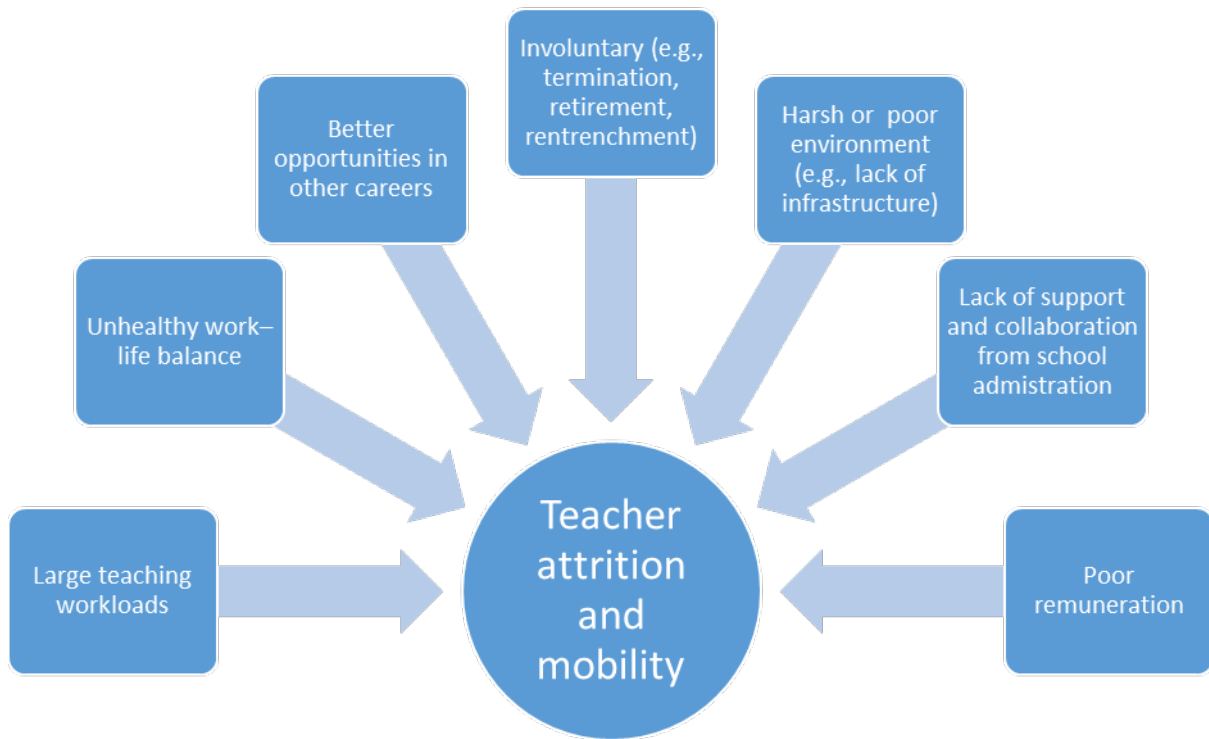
Involuntary (e.g., termination, retirement, rentrenchment)

Better opportunities in other careers

Harsh or poor environment (e.g., lack of infrastructure)

Unhealthy work–life balance

Lack of support and collaboration from school admistration

Large teaching workloads

Teacher attrition and mobility

Poor remuneration